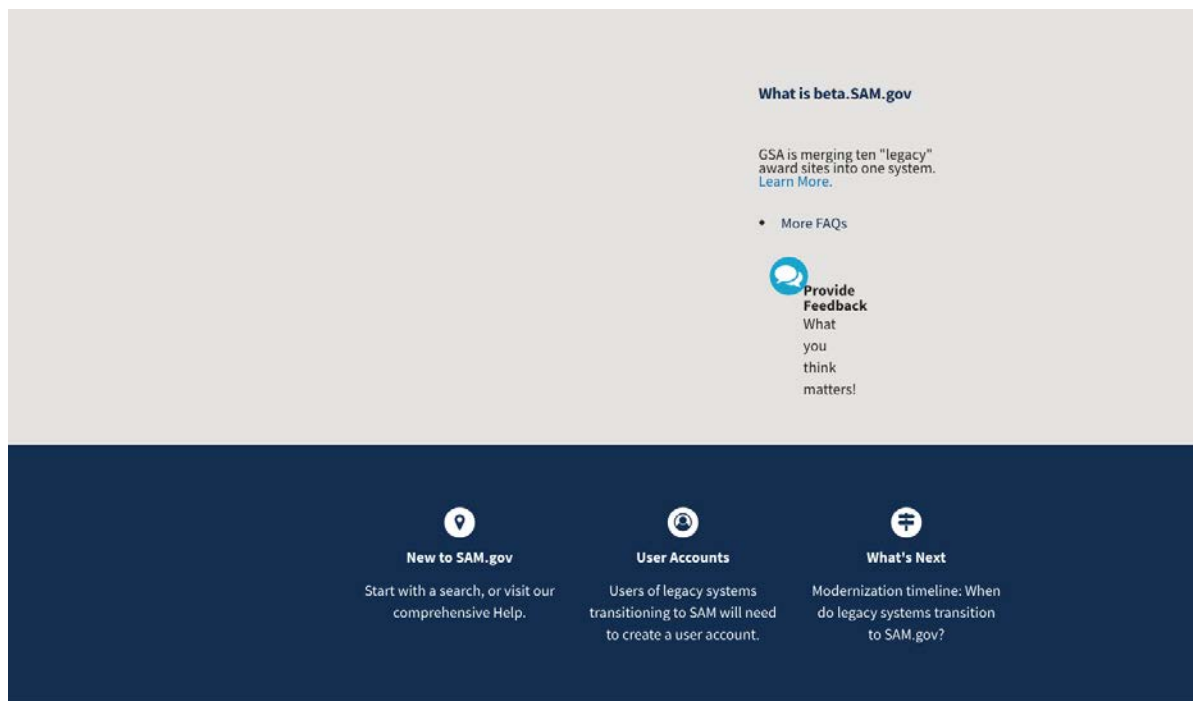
What is beta.SAM.gov

GSA is merging ten "legacy" award sites into one system. Learn More.

• More FAQs

Provide Feedback
What you think matters!

New to SAM.gov

Start with a search, or visit our comprehensive Help.

User Accounts

Users of legacy systems transitioning to SAM will need to create a user account.

What's Next

Modernization timeline: When do legacy systems transition to SAM.gov?